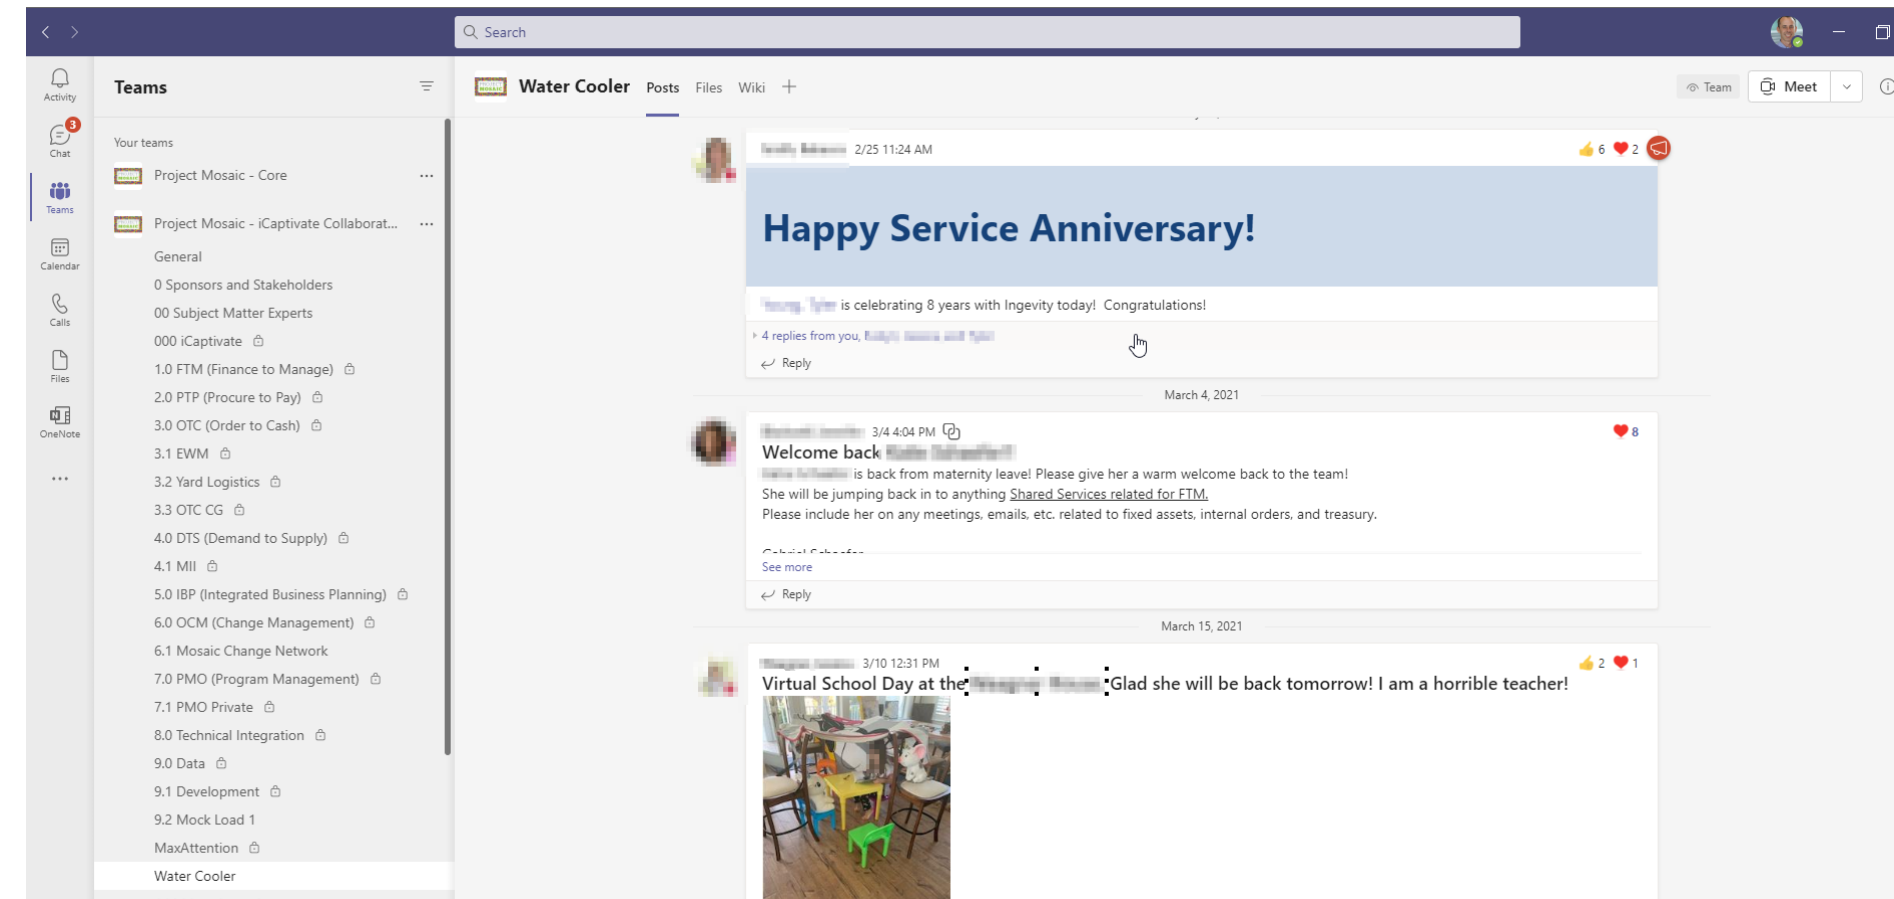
Search

Activity
3
Chat
Teams
Calendar
Calls
Files
OneNote
...

Teams

Your teams
Project Mosaic - Core ...
Project Mosaic - iCaptivate Collaborat... ...
General
0 Sponsors and Stakeholders
00 Subject Matter Experts
000 iCaptivate
1.0 FTM (Finance to Manage)
2.0 PTP (Procure to Pay)
3.0 OTC (Order to Cash)
3.1 EWM
3.2 Yard Logistics
3.3 OTC CG
4.0 DTS (Demand to Supply)
4.1 MII
5.0 IBP (Integrated Business Planning)
6.0 OCM (Change Management)
6.1 Mosaic Change Network
7.0 PMO (Program Management)
7.1 PMO Private
8.0 Technical Integration
9.0 Data
9.1 Development
9.2 Mock Load 1
MaxAttention
Water Cooler

Water Cooler Posts Files Wiki +
Team Meet

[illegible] 2/25 11:24 AM 6 2

Happy Service Anniversary!

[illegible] is celebrating 8 years with Ingevity today! Congratulations!

4 replies from you, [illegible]
Reply

March 4, 2021

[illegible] 3/4 4:04 PM 8
Welcome back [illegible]
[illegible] is back from maternity leave! Please give her a warm welcome back to the team!
She will be jumping back in to anything Shared Services related for FTM.
Please include her on any meetings, emails, etc. related to fixed assets, internal orders, and treasury.

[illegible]
See more
Reply

March 15, 2021

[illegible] 3/10 12:31 PM 2 1
Virtual School Day at the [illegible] Glad she will be back tomorrow! I am a horrible teacher!